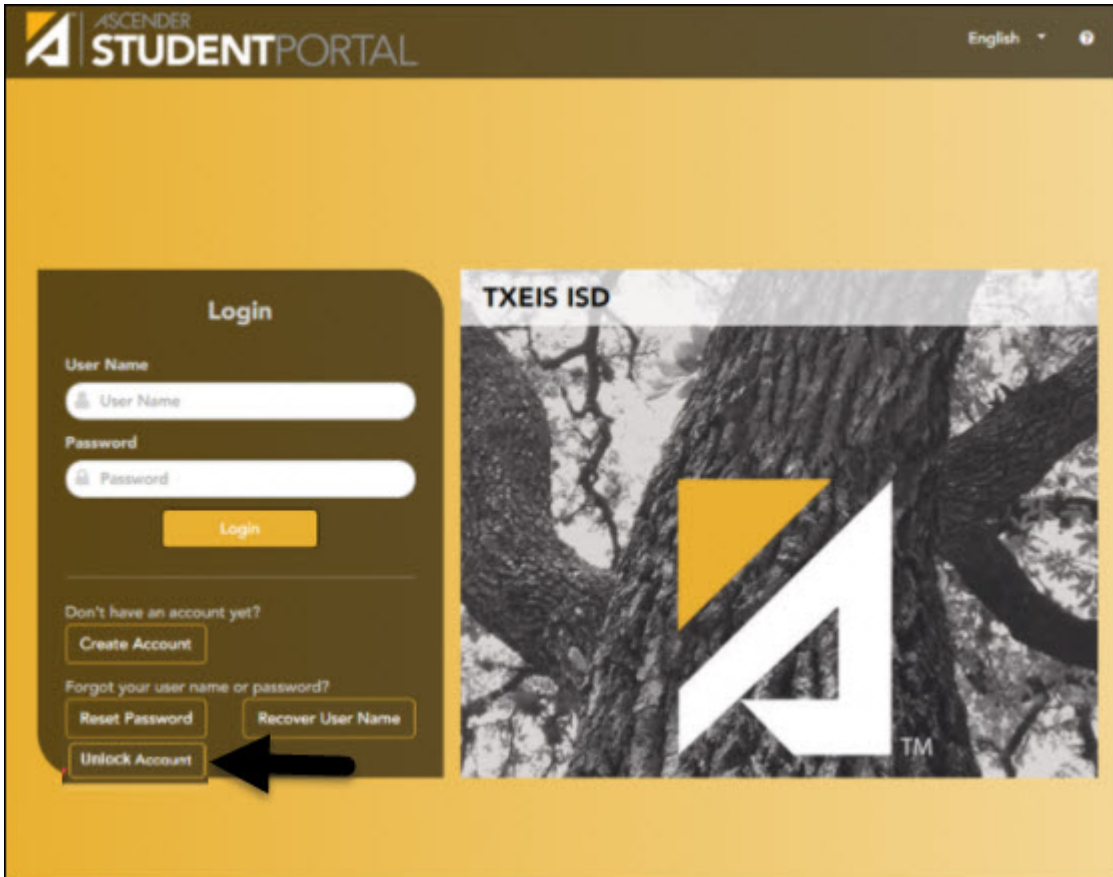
ASCENDER STUDENTPORTAL

English

Login

User Name

User Name

Password

Password

Login

Don't have an account yet?

Create Account

Forgot your user name or password?

Reset Password

Recover User Name

Unlock Account

TXEIS ISD

TM